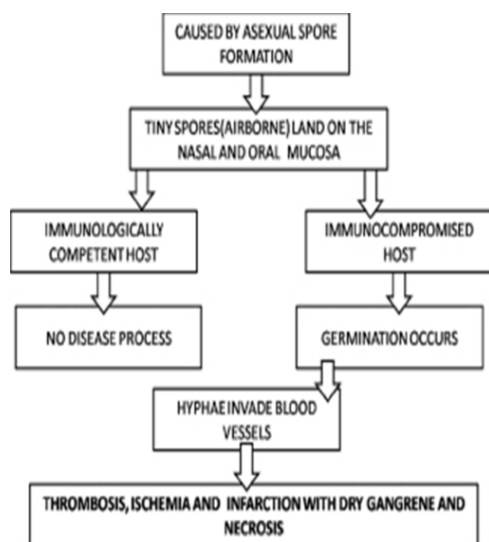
CAUSED BY ASEXUAL SPORE FORMATION

TINY SPORES(AIRBORNE) LAND ON THE NASAL AND ORAL MUCOSA

IMMUNOLOGICALLY COMPETENT HOST

IMMUNOCOMPROMISED HOST

NO DISEASE PROCESS

GERMINATION OCCURS

HYPHAE INVADE BLOOD VESSELS

THROMBOSIS, ISCHEMIA AND INFARCTION WITH DRY GANGRENE AND NECROSIS